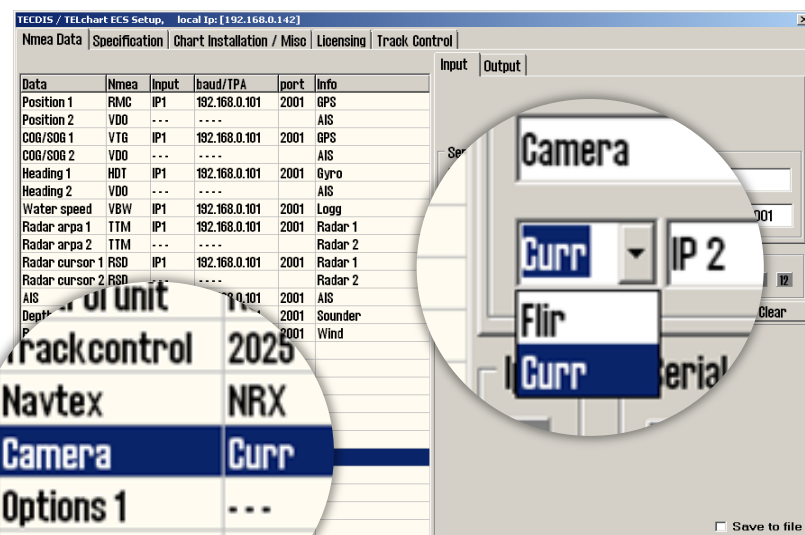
TECDIS / TELchart ECS Setup, local Ip: [192.168.0.142]

Nmea Data | Specification | Chart Installation / Misc | Licensing | Track Control

| Data | Nmea | Input | baud/TPA | port | Info |
|---|---|---|---|---|---|
| Position 1 | RMC | IP1 | 192.168.0.101 | 2001 | GPS |
| Position 2 | VDO | --- | | | AIS |
| COG/SOG 1 | VTG | IP1 | 192.168.0.101 | 2001 | GPS |
| COG/SOG 2 | VDO | --- | ---- | | AIS |
| Heading 1 | HDT | IP1 | 192.168.0.101 | 2001 | Gyro |
| Heading 2 | VDO | --- | ---- | | AIS |
| Water speed | VBW | IP1 | 192.168.0.101 | 2001 | Logg |
| Radar arpa 1 | TTM | IP1 | 192.168.0.101 | 2001 | Radar 1 |
| Radar arpa 2 | TTM | --- | ---- | | Radar 2 |
| Radar cursor 1 | RSD | IP1 | 192.168.0.101 | 2001 | Radar 1 |
| Radar cursor 2 | RSD | | ---- | | Radar 2 |
| AIS | | | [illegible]8.0.101 | 2001 | AIS |
| Depth | | | | 2001 | Sounder |
| | | | | 2001 | Wind |

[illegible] unit
Trackcontrol 2025
Navtex NRX
Camera Curr
Options 1 ---

Input | Output

Camera
Curr
IP 2
Flir
Curr
001
12
Clear
Serial
Save to file